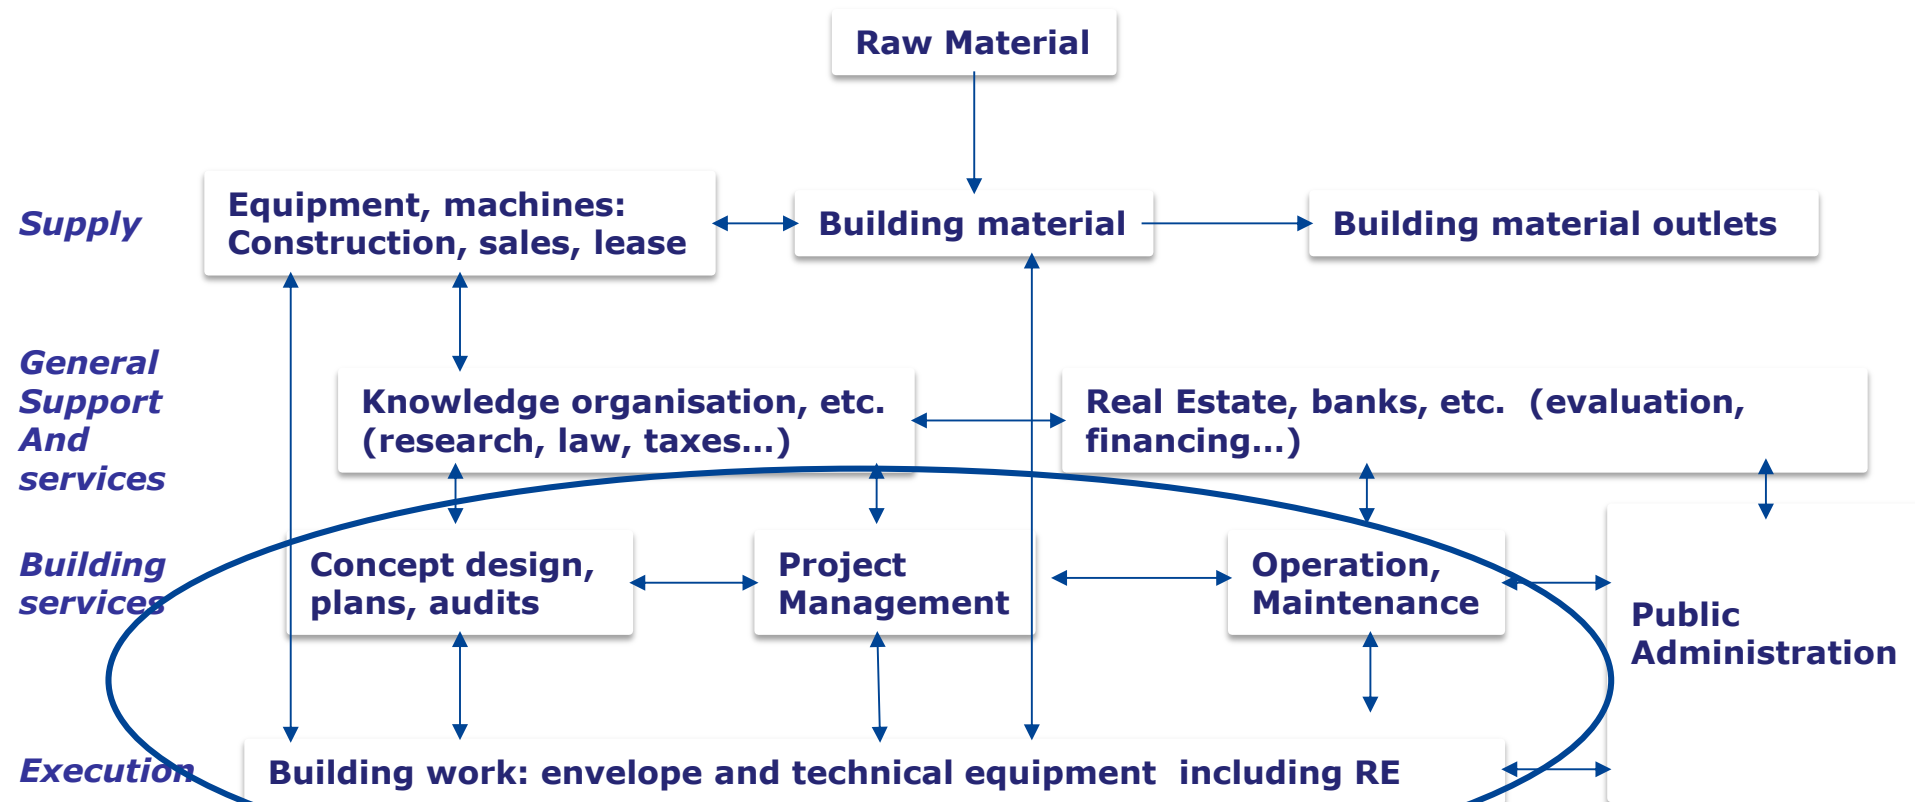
Raw Material

Supply

Equipment, machines: Construction, sales, lease

Building material

Building material outlets

General Support And services

Knowledge organisation, etc. (research, law, taxes…)

Real Estate, banks, etc. (evaluation, financing…)

Building services

Concept design, plans, audits

Project Management

Operation, Maintenance

Public Administration

Execution

Building work: envelope and technical equipment including RE